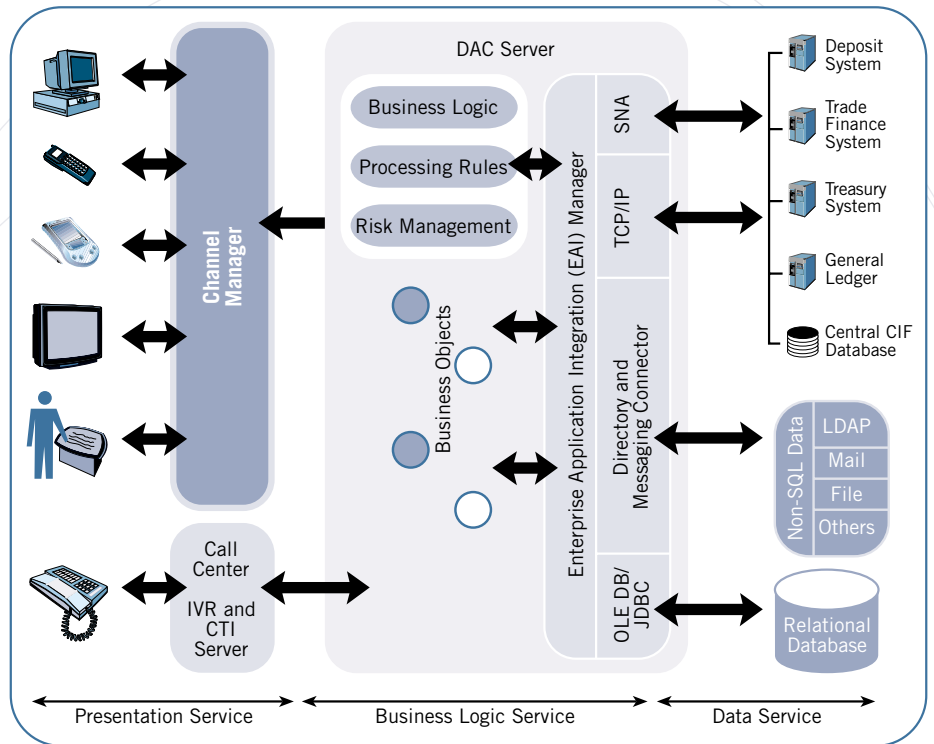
Channel Manager

DAC Server

Business Logic

Processing Rules

Risk Management

Business Objects

Enterprise Application Integration (EAI) Manager

SNA

TCP/IP

Directory and Messaging Connector

OLE DB/ JDBC

Deposit System

Trade Finance System

Treasury System

General Ledger

Central CIF Database

Non-SQL Data

LDAP

Mail

File

Others

Relational Database

Call Center

IVR and CTI Server

Presentation Service

Business Logic Service

Data Service